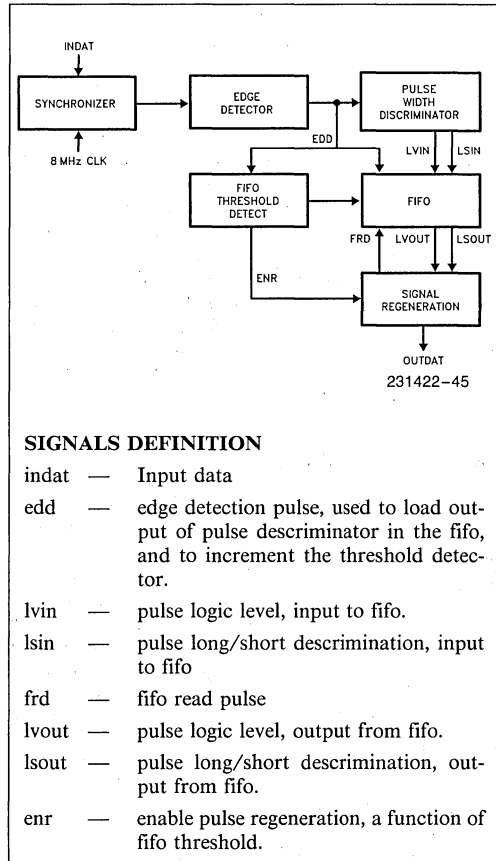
INDAT

SYNCHRONIZER

8 MHz CLK

EDGE DETECTOR

PULSE WIDTH DISCRIMINATOR

EDD

LVIN

LSIN

FIFO THRESHOLD DETECT

FIFO

FRD

LVOUT

LSOUT

ENR

SIGNAL REGENERATION

OUTDAT

231422–45

SIGNALS DEFINITION

indat — Input data

edd — edge detection pulse, used to load output of pulse descriminator in the fifo, and to increment the threshold detector.

lvin — pulse logic level, input to fifo.

lsin — pulse long/short descrimination, input to fifo

frd — fifo read pulse

lvout — pulse logic level, output from fifo.

lsout — pulse long/short descrimination, output from fifo.

enr — enable pulse regeneration, a function of fifo threshold.